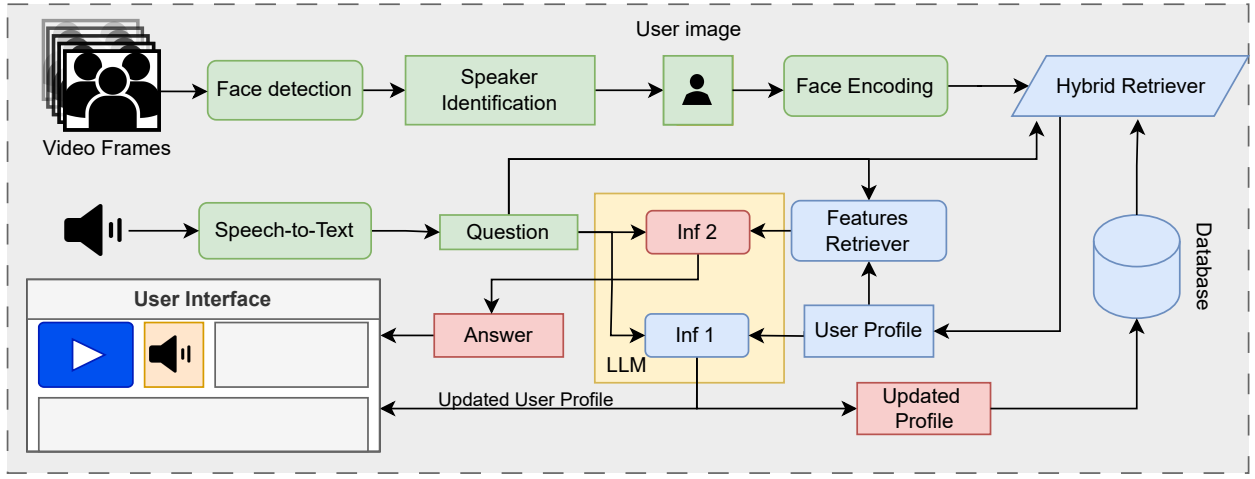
User image

Video Frames

Face detection

Speaker Identification

Face Encoding

Hybrid Retriever

Speech-to-Text

Question

Inf 2

Features Retriever

Database

User Interface

Answer

Inf 1

User Profile

LLM

Updated User Profile

Updated Profile